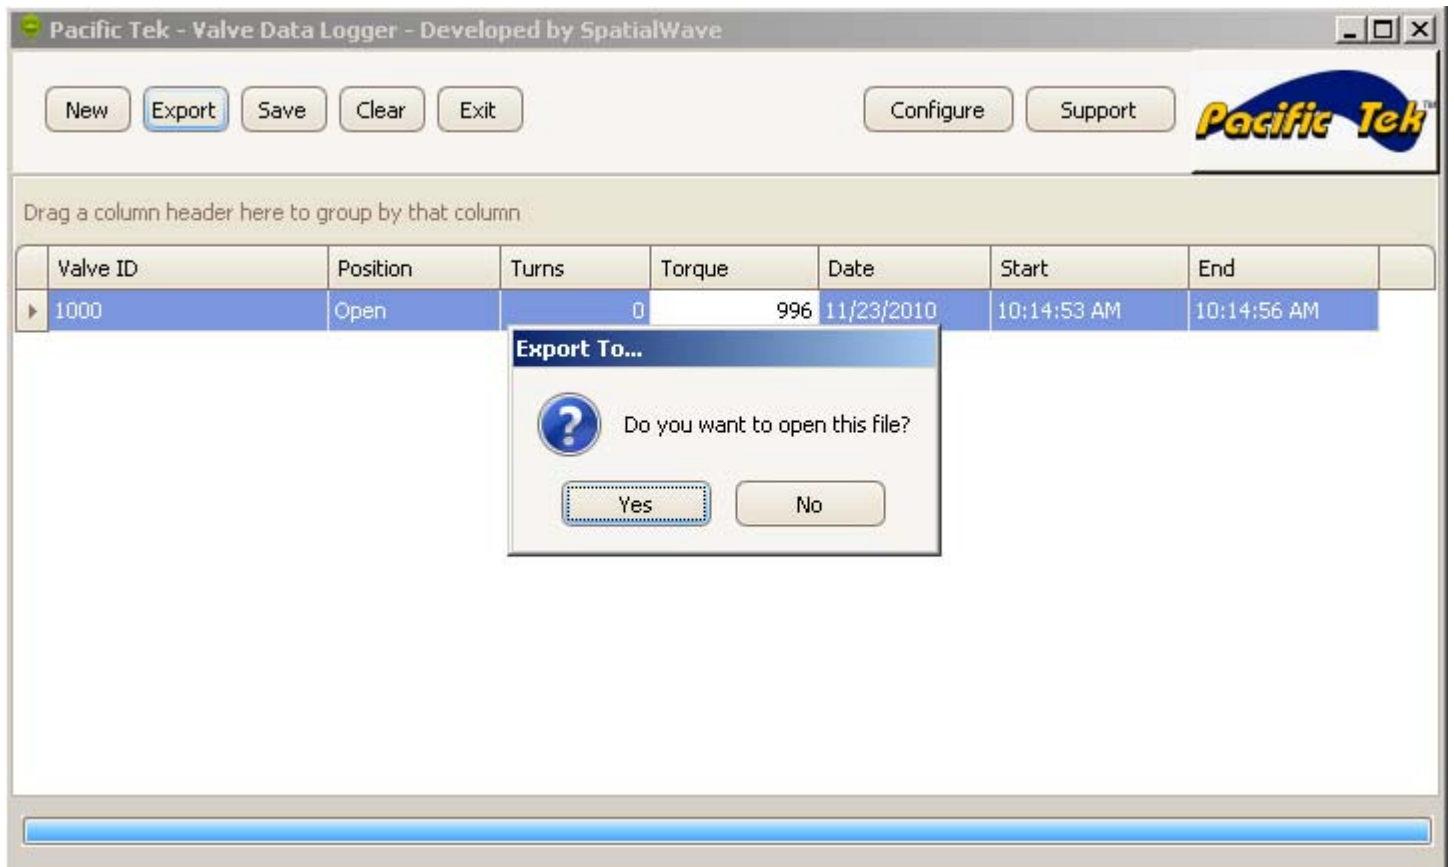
Pacific Tek - Valve Data Logger - Developed by SpatialWave

New Export Save Clear Exit Configure Support

Pacific Tek™

Drag a column header here to group by that column

| Valve ID | Position | Turns | Torque | Date | Start | End |
|---|---|---|---|---|---|---|
| 1000 | Open | 0 | 996 | 11/23/2010 | 10:14:53 AM | 10:14:56 AM |

Export To...

Do you want to open this file?

Yes No